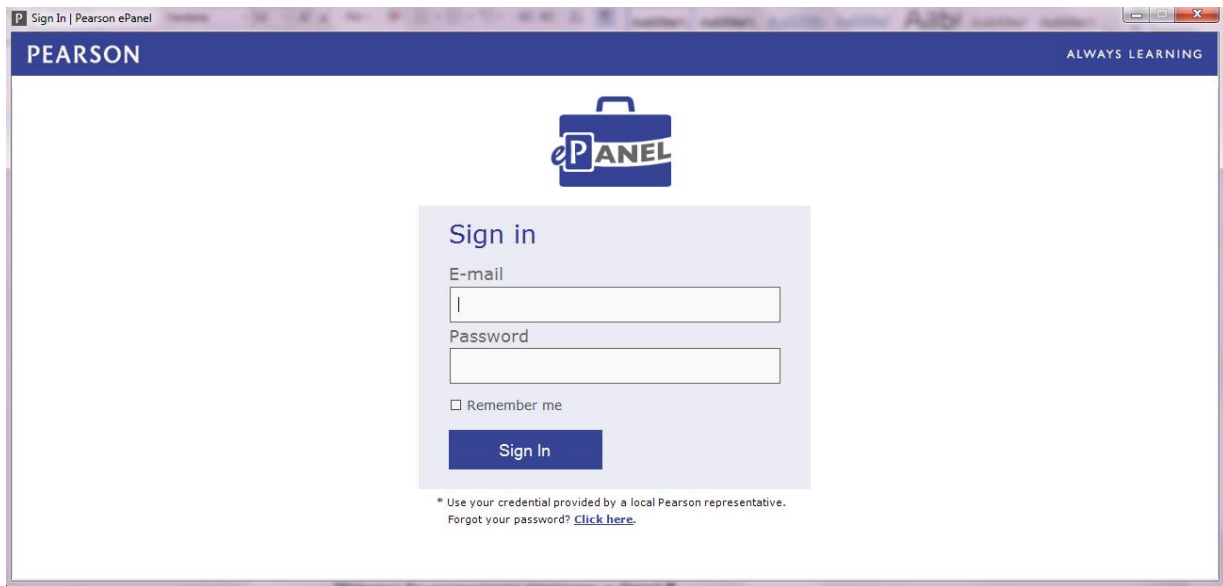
Sign In | Pearson ePanel

PEARSON

ALWAYS LEARNING

ePANEL

Sign in

E-mail

Password

☐ Remember me

Sign In

* Use your credential provided by a local Pearson representative.
Forgot your password? Click here.